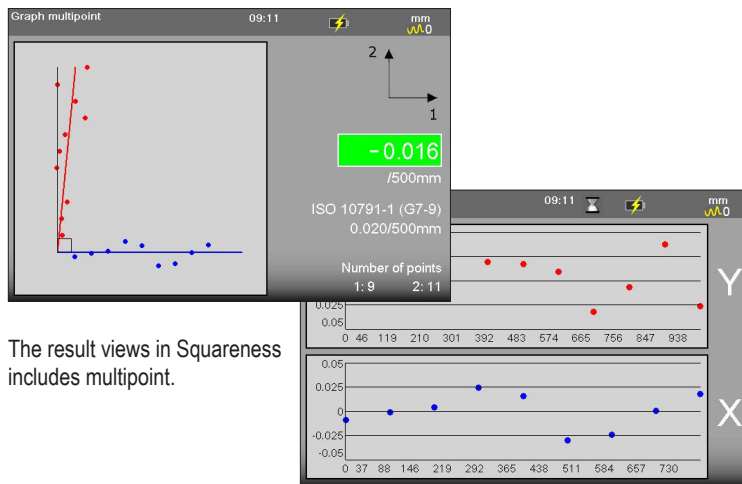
Graph multipoint 09:11 mm 0

2

1

-0.016

/500mm

ISO 10791-1 (G7-9)
0.020/500mm

Number of points
1: 9 2: 11

09:11 mm 0

Y

0.025
0.05
0 46 119 210 301 392 483 574 665 756 847 938

0.05
0.025
0
-0.025
-0.05
0 37 88 146 219 292 365 438 511 584 657 730

X

The result views in Squareness includes multipoint.